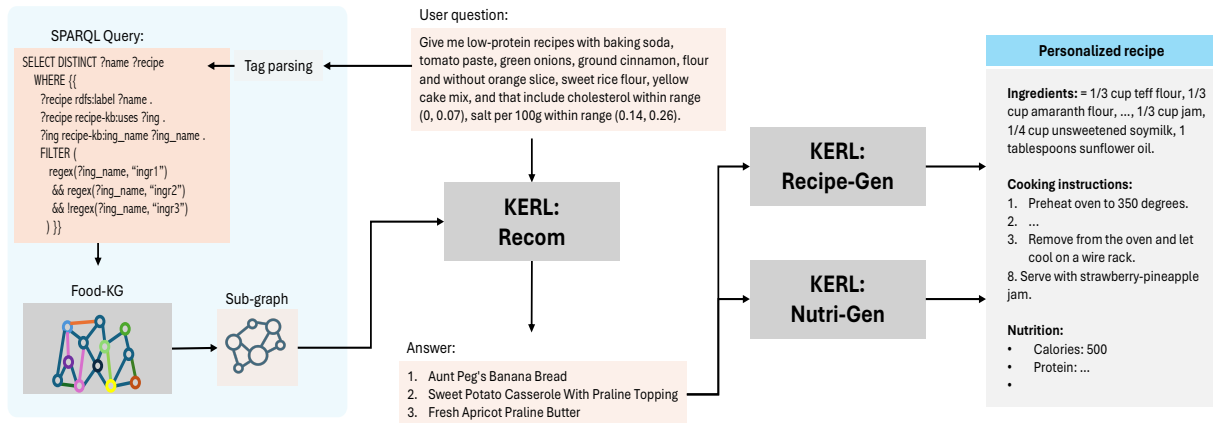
SPARQL Query:

SELECT DISTINCT ?name ?recipe
WHERE {{
?recipe rdfs:label ?name .
?recipe recipe-kb:uses ?ing .
?ing recipe-kb:ing_name ?ing_name .
FILTER (
regex(?ing_name, “ingr1”)
&& regex(?ing_name, “ingr2”)
&& !regex(?ing_name, “ingr3”)
) }}

Tag parsing

User question:

Give me low-protein recipes with baking soda, tomato paste, green onions, ground cinnamon, flour and without orange slice, sweet rice flour, yellow cake mix, and that include cholesterol within range (0, 0.07), salt per 100g within range (0.14, 0.26).

Food-KG

Sub-graph

KERL: Recom

Answer:

1. Aunt Peg's Banana Bread
2. Sweet Potato Casserole With Praline Topping
3. Fresh Apricot Praline Butter

KERL: Recipe-Gen

KERL: Nutri-Gen

Personalized recipe

Ingredients: = 1/3 cup teff flour, 1/3 cup amaranth flour, …, 1/3 cup jam, 1/4 cup unsweetened soymilk, 1 tablespoons sunflower oil.

Cooking instructions:
1. Preheat oven to 350 degrees.
2. …
3. Remove from the oven and let cool on a wire rack.
8. Serve with strawberry-pineapple jam.

Nutrition:
• Calories: 500
• Protein: …
•